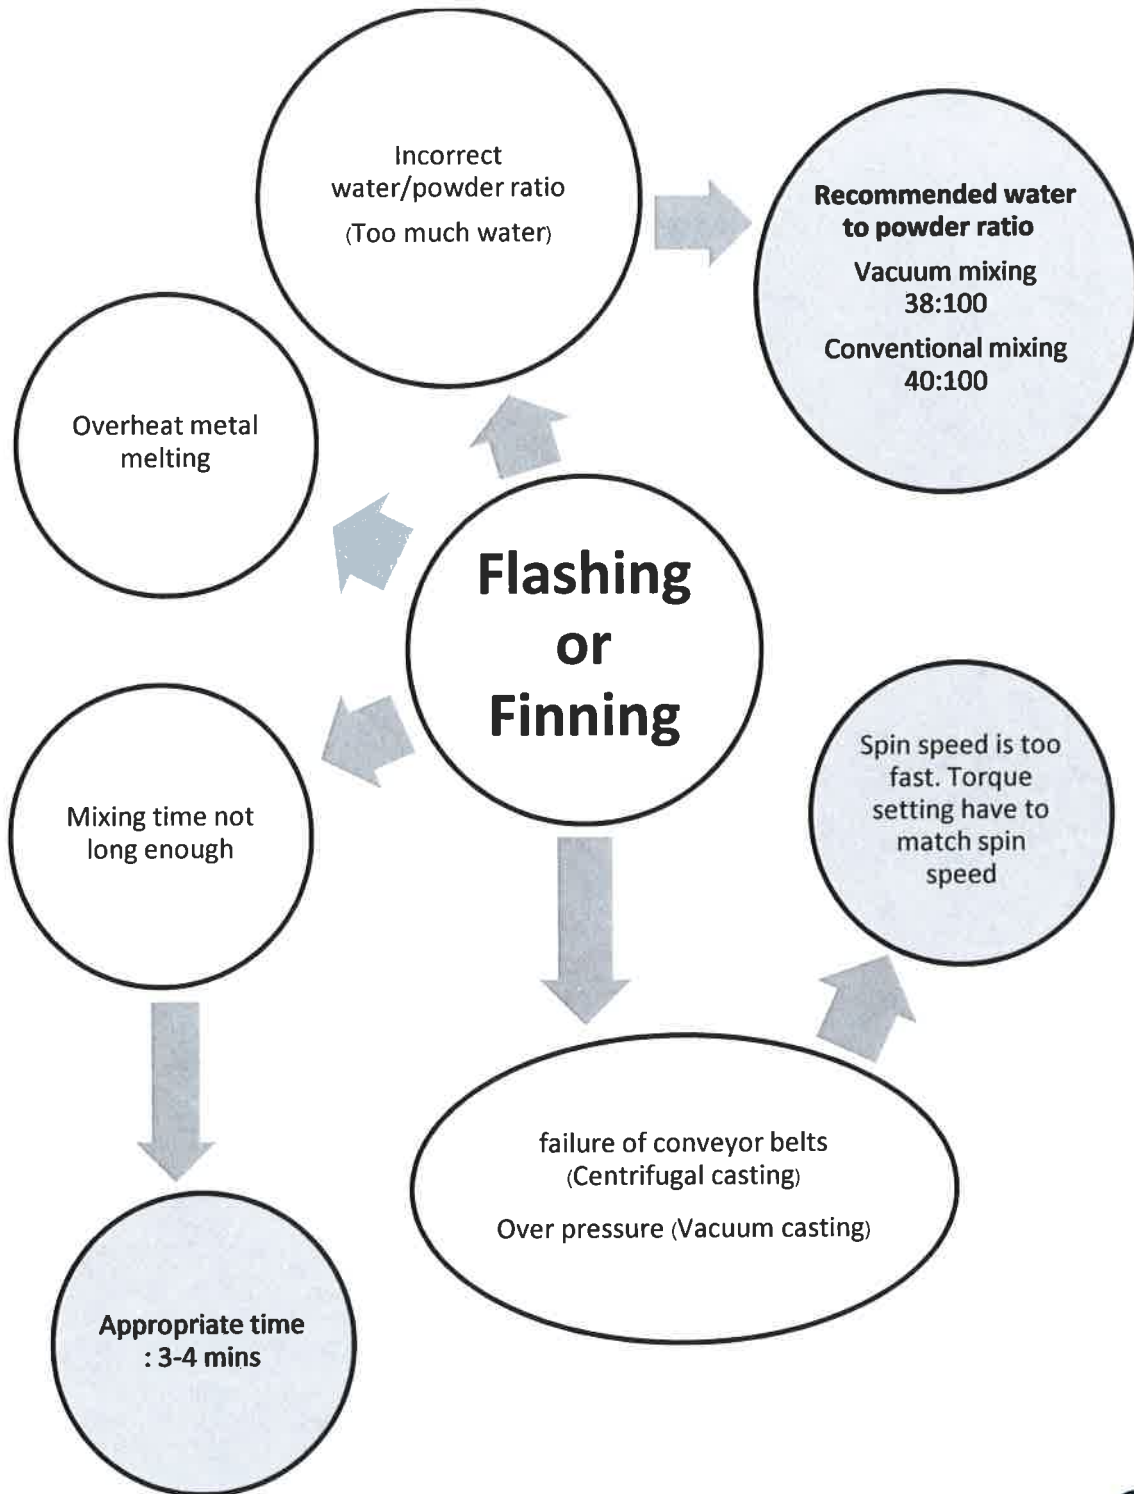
Incorrect water/powder ratio

(Too much water)

Recommended water to powder ratio

Vacuum mixing 38:100

Conventional mixing 40:100

Overheat metal melting

Flashing or Finning

Mixing time not long enough

Spin speed is too fast. Torque setting have to match spin speed

failure of conveyor belts (Centrifugal casting)

Over pressure (Vacuum casting)

Appropriate time : 3-4 mins